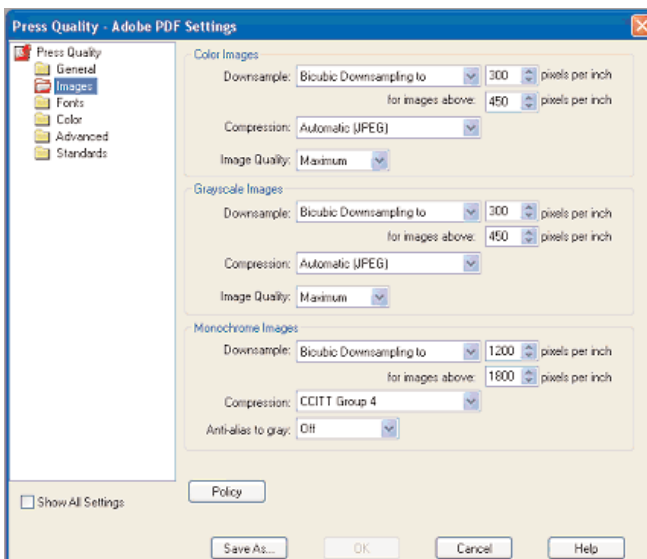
Press Quality - Adobe PDF Settings

Press Quality
General
Images
Fonts
Color
Advanced
Standards

Color Images
Downsample: Bicubic Downsampling to 300 pixels per inch
for images above: 450 pixels per inch
Compression: Automatic (JPEG)
Image Quality: Maximum

Grayscale Images
Downsample: Bicubic Downsampling to 300 pixels per inch
for images above: 450 pixels per inch
Compression: Automatic (JPEG)
Image Quality: Maximum

Monochrome Images
Downsample: Bicubic Downsampling to 1200 pixels per inch
for images above: 1800 pixels per inch
Compression: CCITT Group 4
Anti-alias to gray: Off

Policy

Show All Settings

Save As... OK Cancel Help